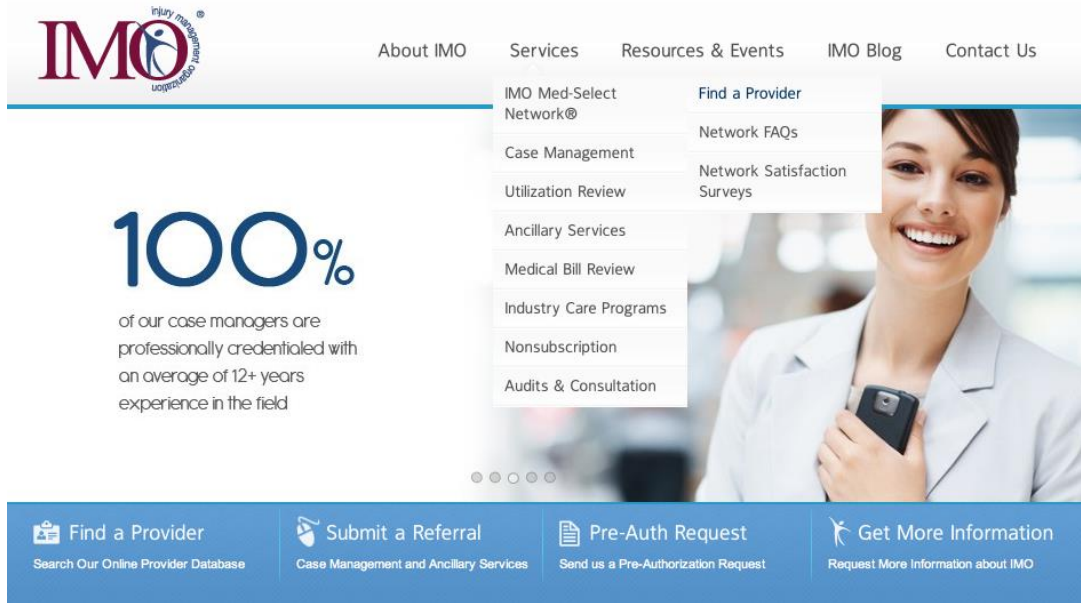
IMO injury management organization ®

About IMO Services Resources & Events IMO Blog Contact Us

IMO Med-Select Network®
Case Management
Utilization Review
Ancillary Services
Medical Bill Review
Industry Care Programs
Nonsubscription
Audits & Consultation

Find a Provider
Network FAQs
Network Satisfaction Surveys

100%

of our case managers are professionally credentialed with an average of 12+ years experience in the field

Find a Provider
Search Our Online Provider Database

Submit a Referral
Case Management and Ancillary Services

Pre-Auth Request
Send us a Pre-Authorization Request

Get More Information
Request More Information about IMO